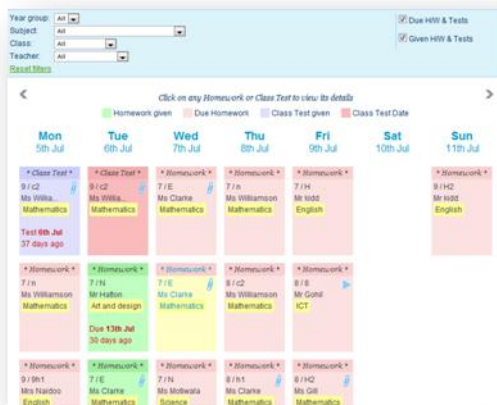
Year group: All
Subject: All
Class: All
Teacher: All
Reset filters

Due HW & Tests
Given HW & Tests

<

Click on any Homework or Class Test to view its details

Homework given
Due Homework
Class Test given
Class Test Date

>

Mon
5th Jul

Tue
6th Jul

Wed
7th Jul

Thu
8th Jul

Fri
9th Jul

Sat
10th Jul

Sun
11th Jul

* Class Test *
9 / c2
Ms Willia...
Mathematics
Test 6th Jul
37 days ago

* Class Test *
9 / c2
Ms Willia...
Mathematics

* Homework *
7 / E
Ms Clarke
Mathematics

* Homework *
7 / n
Ms Williamson
Mathematics

* Homework *
7 / H
Mr kidd
English

* Homework *
9 / H2
Mr kidd
English

* Homework *
7 / n
Ms Williamson
Mathematics

* Homework *
7 / N
Mr Halton
Art and design
Due 13th Jul
30 days ago

* Homework *
7 / E
Ms Clarke
Mathematics

* Homework *
8 / c2
Ms Williamson
Mathematics

* Homework *
8 / 8
Mr Gohil
ICT

* Homework *
9 / 9h1
Mrs Naidoo
English

* Homework *
7 / E
Ms Clarke
Mathematics

* Homework *
7 / N
Ms Motiwala
Science

* Homework *
8 / h1
Ms Clarke
Mathematics

* Homework *
8 / H2
Mr Gill
Mathematics